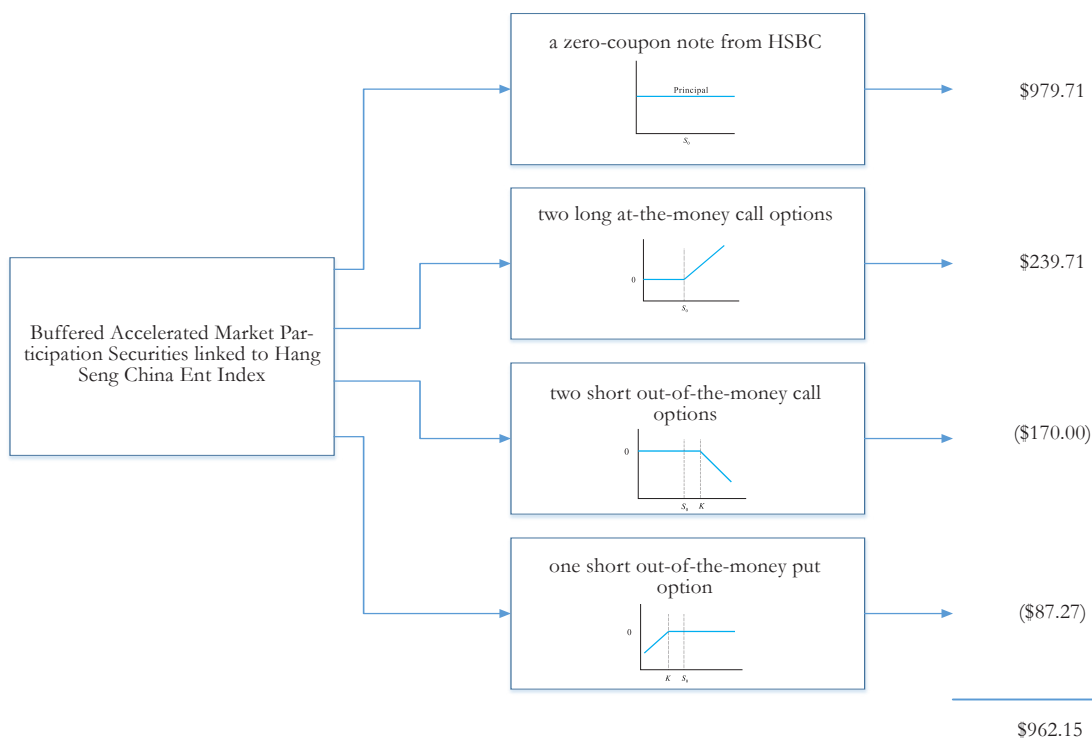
Buffered Accelerated Market Participation Securities linked to Hang Seng China Ent Index

a zero-coupon note from HSBC

Principal

$S_0$

$979.71

two long at-the-money call options

0

$S_0$

$239.71

two short out-of-the-money call options

0

$S_0$ $K$

($170.00)

one short out-of-the-money put option

0

$K$ $S_0$

($87.27)

$962.15